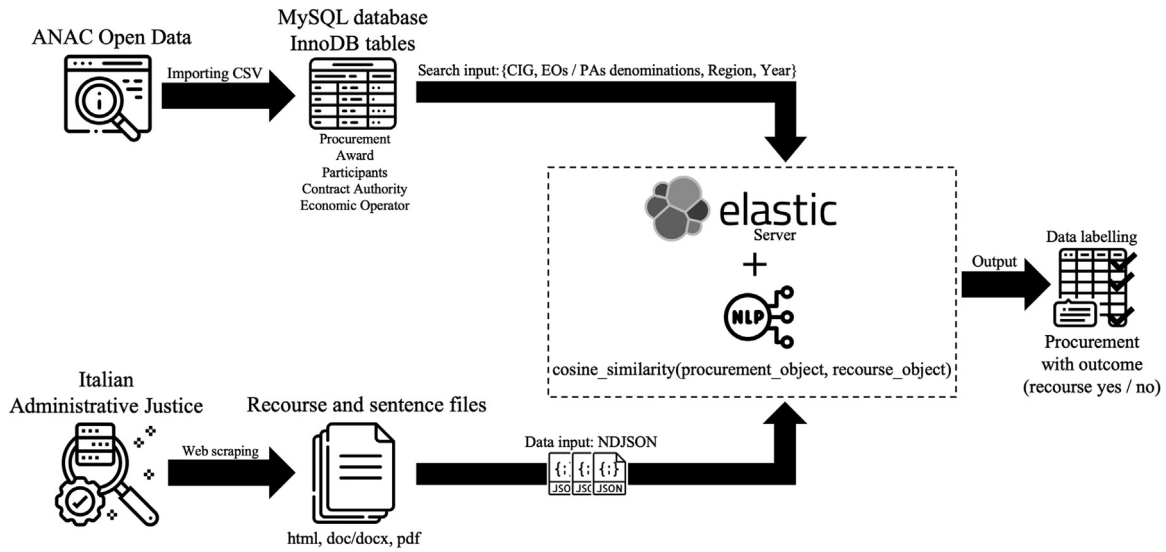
ANAC Open Data

Importing CSV

MySQL database
InnoDB tables

Procurement
Award
Participants
Contract Authority
Economic Operator

Search input: {CIG, EOs / PAs denominations, Region, Year}

elastic
Server

+

NLP

cosine_similarity(procurement_object, recourse_object)

Output

Data labelling

Procurement with outcome (recourse yes / no)

Italian Administrative Justice

Web scraping

Recourse and sentence files

html, doc/docx, pdf

Data input: NDJSON

JSON JSON JSON